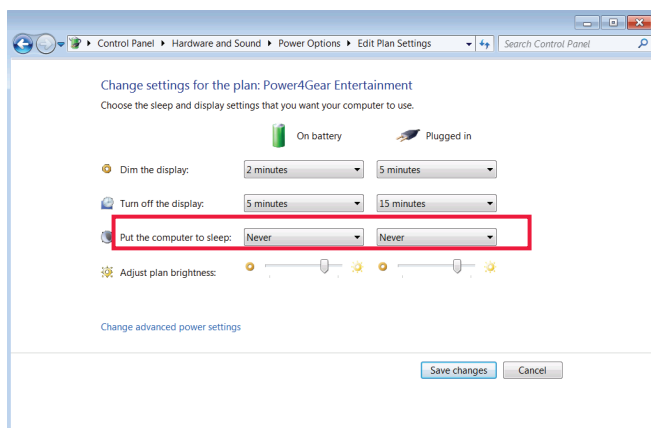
Control Panel ▸ Hardware and Sound ▸ Power Options ▸ Edit Plan Settings

Search Control Panel

Change settings for the plan: Power4Gear Entertainment

Choose the sleep and display settings that you want your computer to use.

On battery

Plugged in

Dim the display: 2 minutes 5 minutes

Turn off the display: 5 minutes 15 minutes

Put the computer to sleep: Never Never

Adjust plan brightness:

Change advanced power settings

Save changes

Cancel